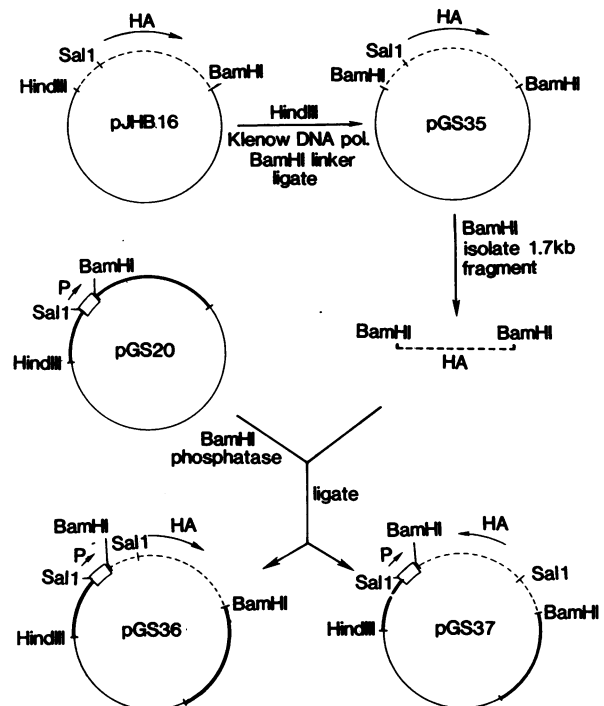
HA
Sal1
HindIII
BamHI
pJHB16

HindIII
Klenow DNA pol.
BamHI linker
ligate

HA
Sal1
BamHI
BamHI
pGS35

BamHI
isolate 1.7kb
fragment

BamHI
P
Sal1
HindIII
pGS20

BamHI BamHI
HA

BamHI
phosphatase

ligate

BamHI
HA
P
Sal1
Sal1
BamHI
HindIII
pGS36

BamHI
HA
P
Sal1
Sal1
BamHI
HindIII
pGS37